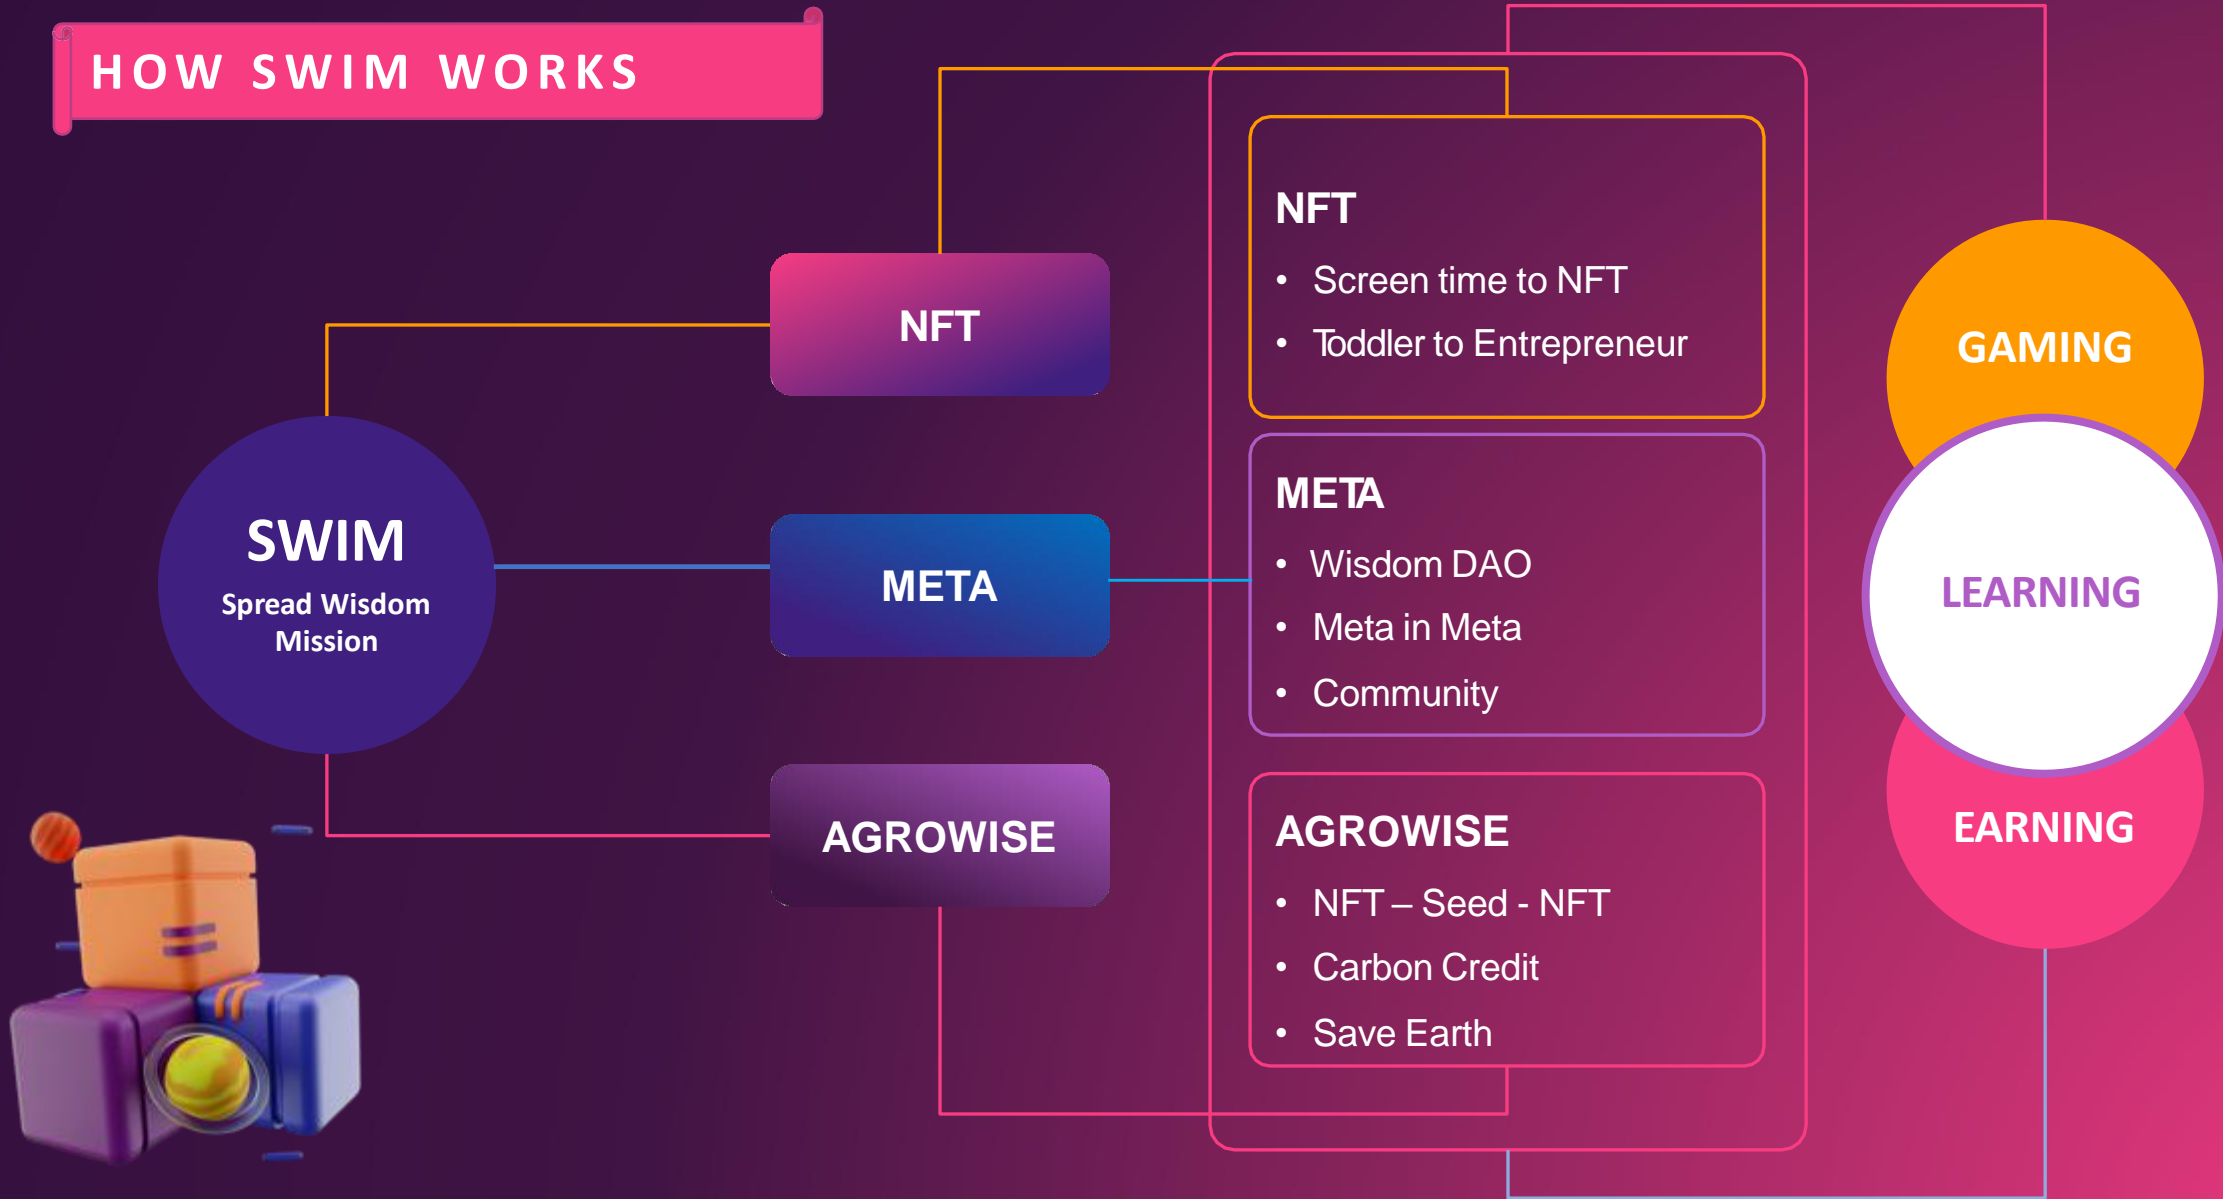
HOW SWIM WORKS

SWIM
Spread Wisdom Mission

NFT

META

AGROWISE

NFT
• Screen time to NFT
• Toddler to Entrepreneur

META
• Wisdom DAO
• Meta in Meta
• Community

AGROWISE
• NFT – Seed - NFT
• Carbon Credit
• Save Earth

GAMING

LEARNING

EARNING